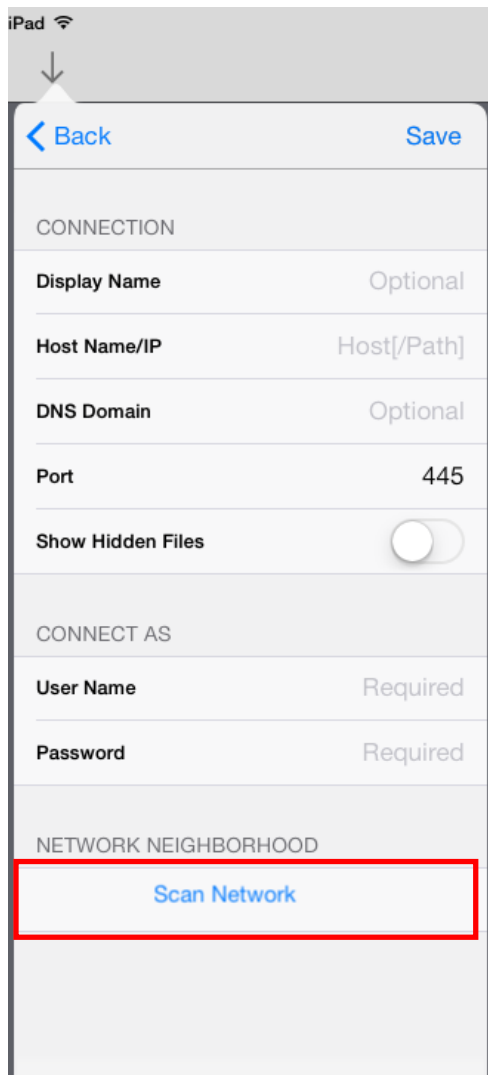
iPad

Back Save

CONNECTION

Display Name Optional

Host Name/IP Host[/Path]

DNS Domain Optional

Port 445

Show Hidden Files

CONNECT AS

User Name Required

Password Required

NETWORK NEIGHBORHOOD

Scan Network